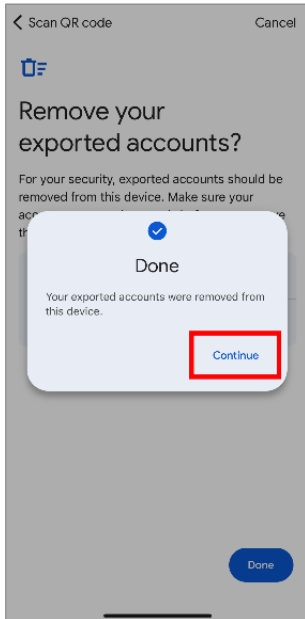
Scan QR code

Cancel

Remove your exported accounts?

For your security, exported accounts should be removed from this device. Make sure your acc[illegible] th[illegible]

Done

Your exported accounts were removed from this device.

Continue

Done